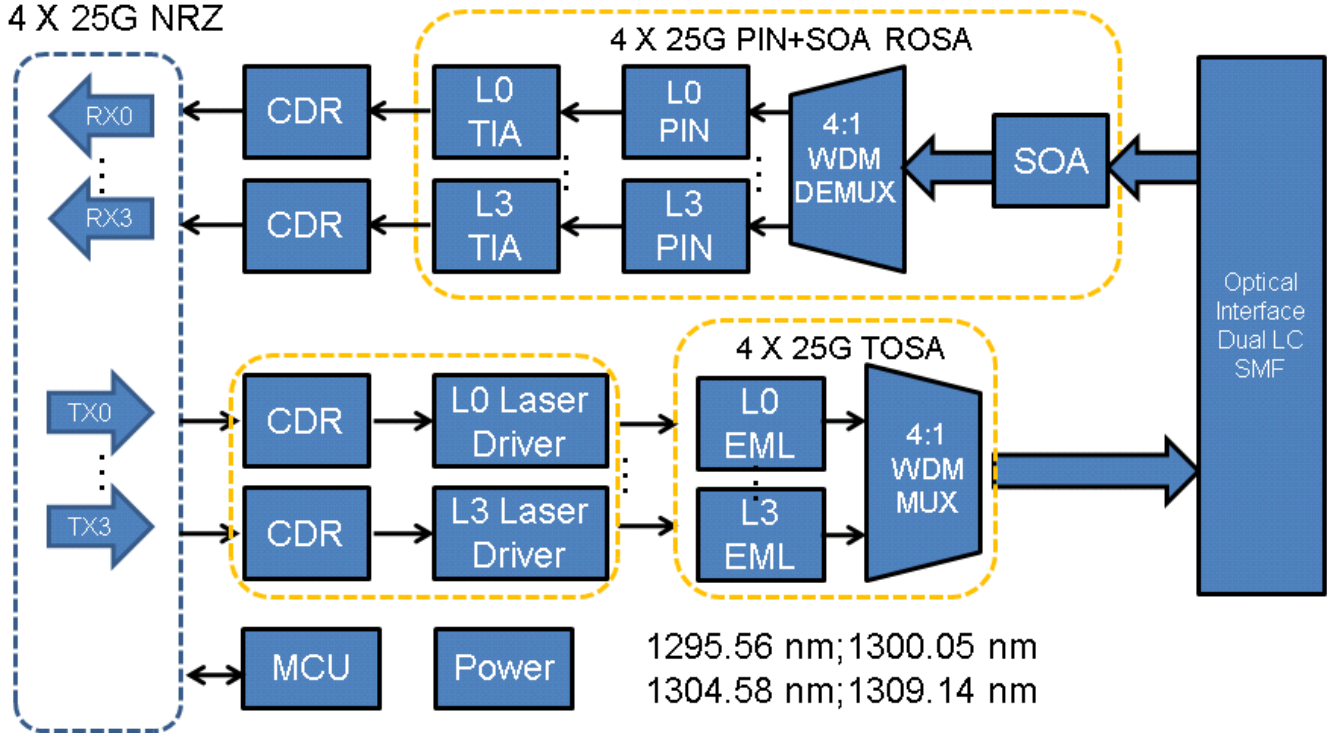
4 X 25G NRZ

RX0
RX3

CDR
CDR

4 X 25G PIN+SOA ROSA

L0 TIA
L3 TIA

L0 PIN
L3 PIN

4:1 WDM DEMUX

SOA

Optical Interface Dual LC SMF

TX0
TX3

CDR
CDR

L0 Laser Driver
L3 Laser Driver

4 X 25G TOSA

L0 EML
L3 EML

4:1 WDM MUX

MCU

Power

1295.56 nm;1300.05 nm
1304.58 nm;1309.14 nm